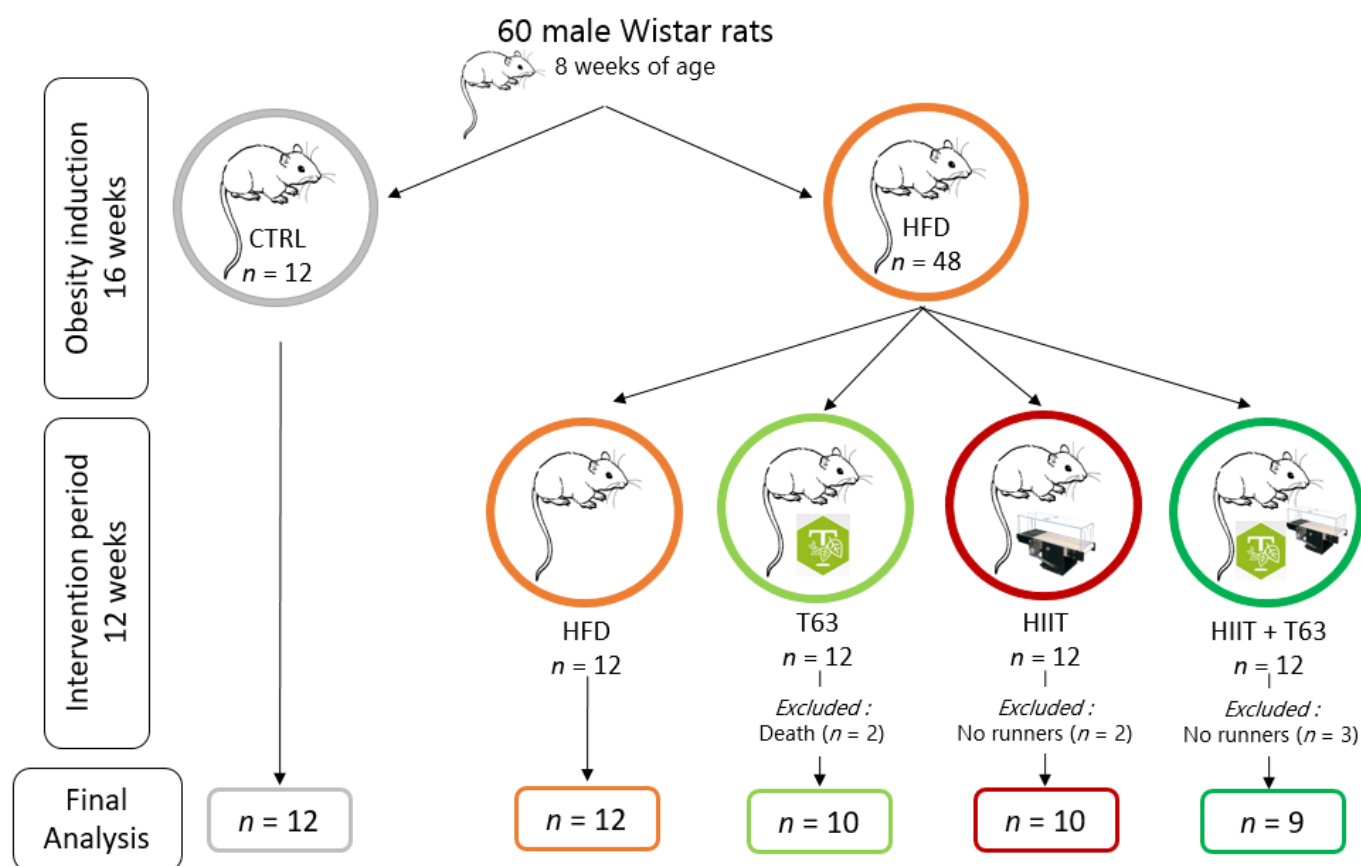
60 male Wistar rats
8 weeks of age

Obesity induction
16 weeks

CTRL
$n$ = 12

HFD
$n$ = 48

Intervention period
12 weeks

HFD
$n$ = 12

T63
$n$ = 12
*Excluded :*
Death ($n$ = 2)

HIIT
$n$ = 12
*Excluded :*
No runners ($n$ = 2)

HIIT + T63
$n$ = 12
*Excluded :*
No runners ($n$ = 3)

Final
Analysis

$n$ = 12

$n$ = 12

$n$ = 10

$n$ = 10

$n$ = 9